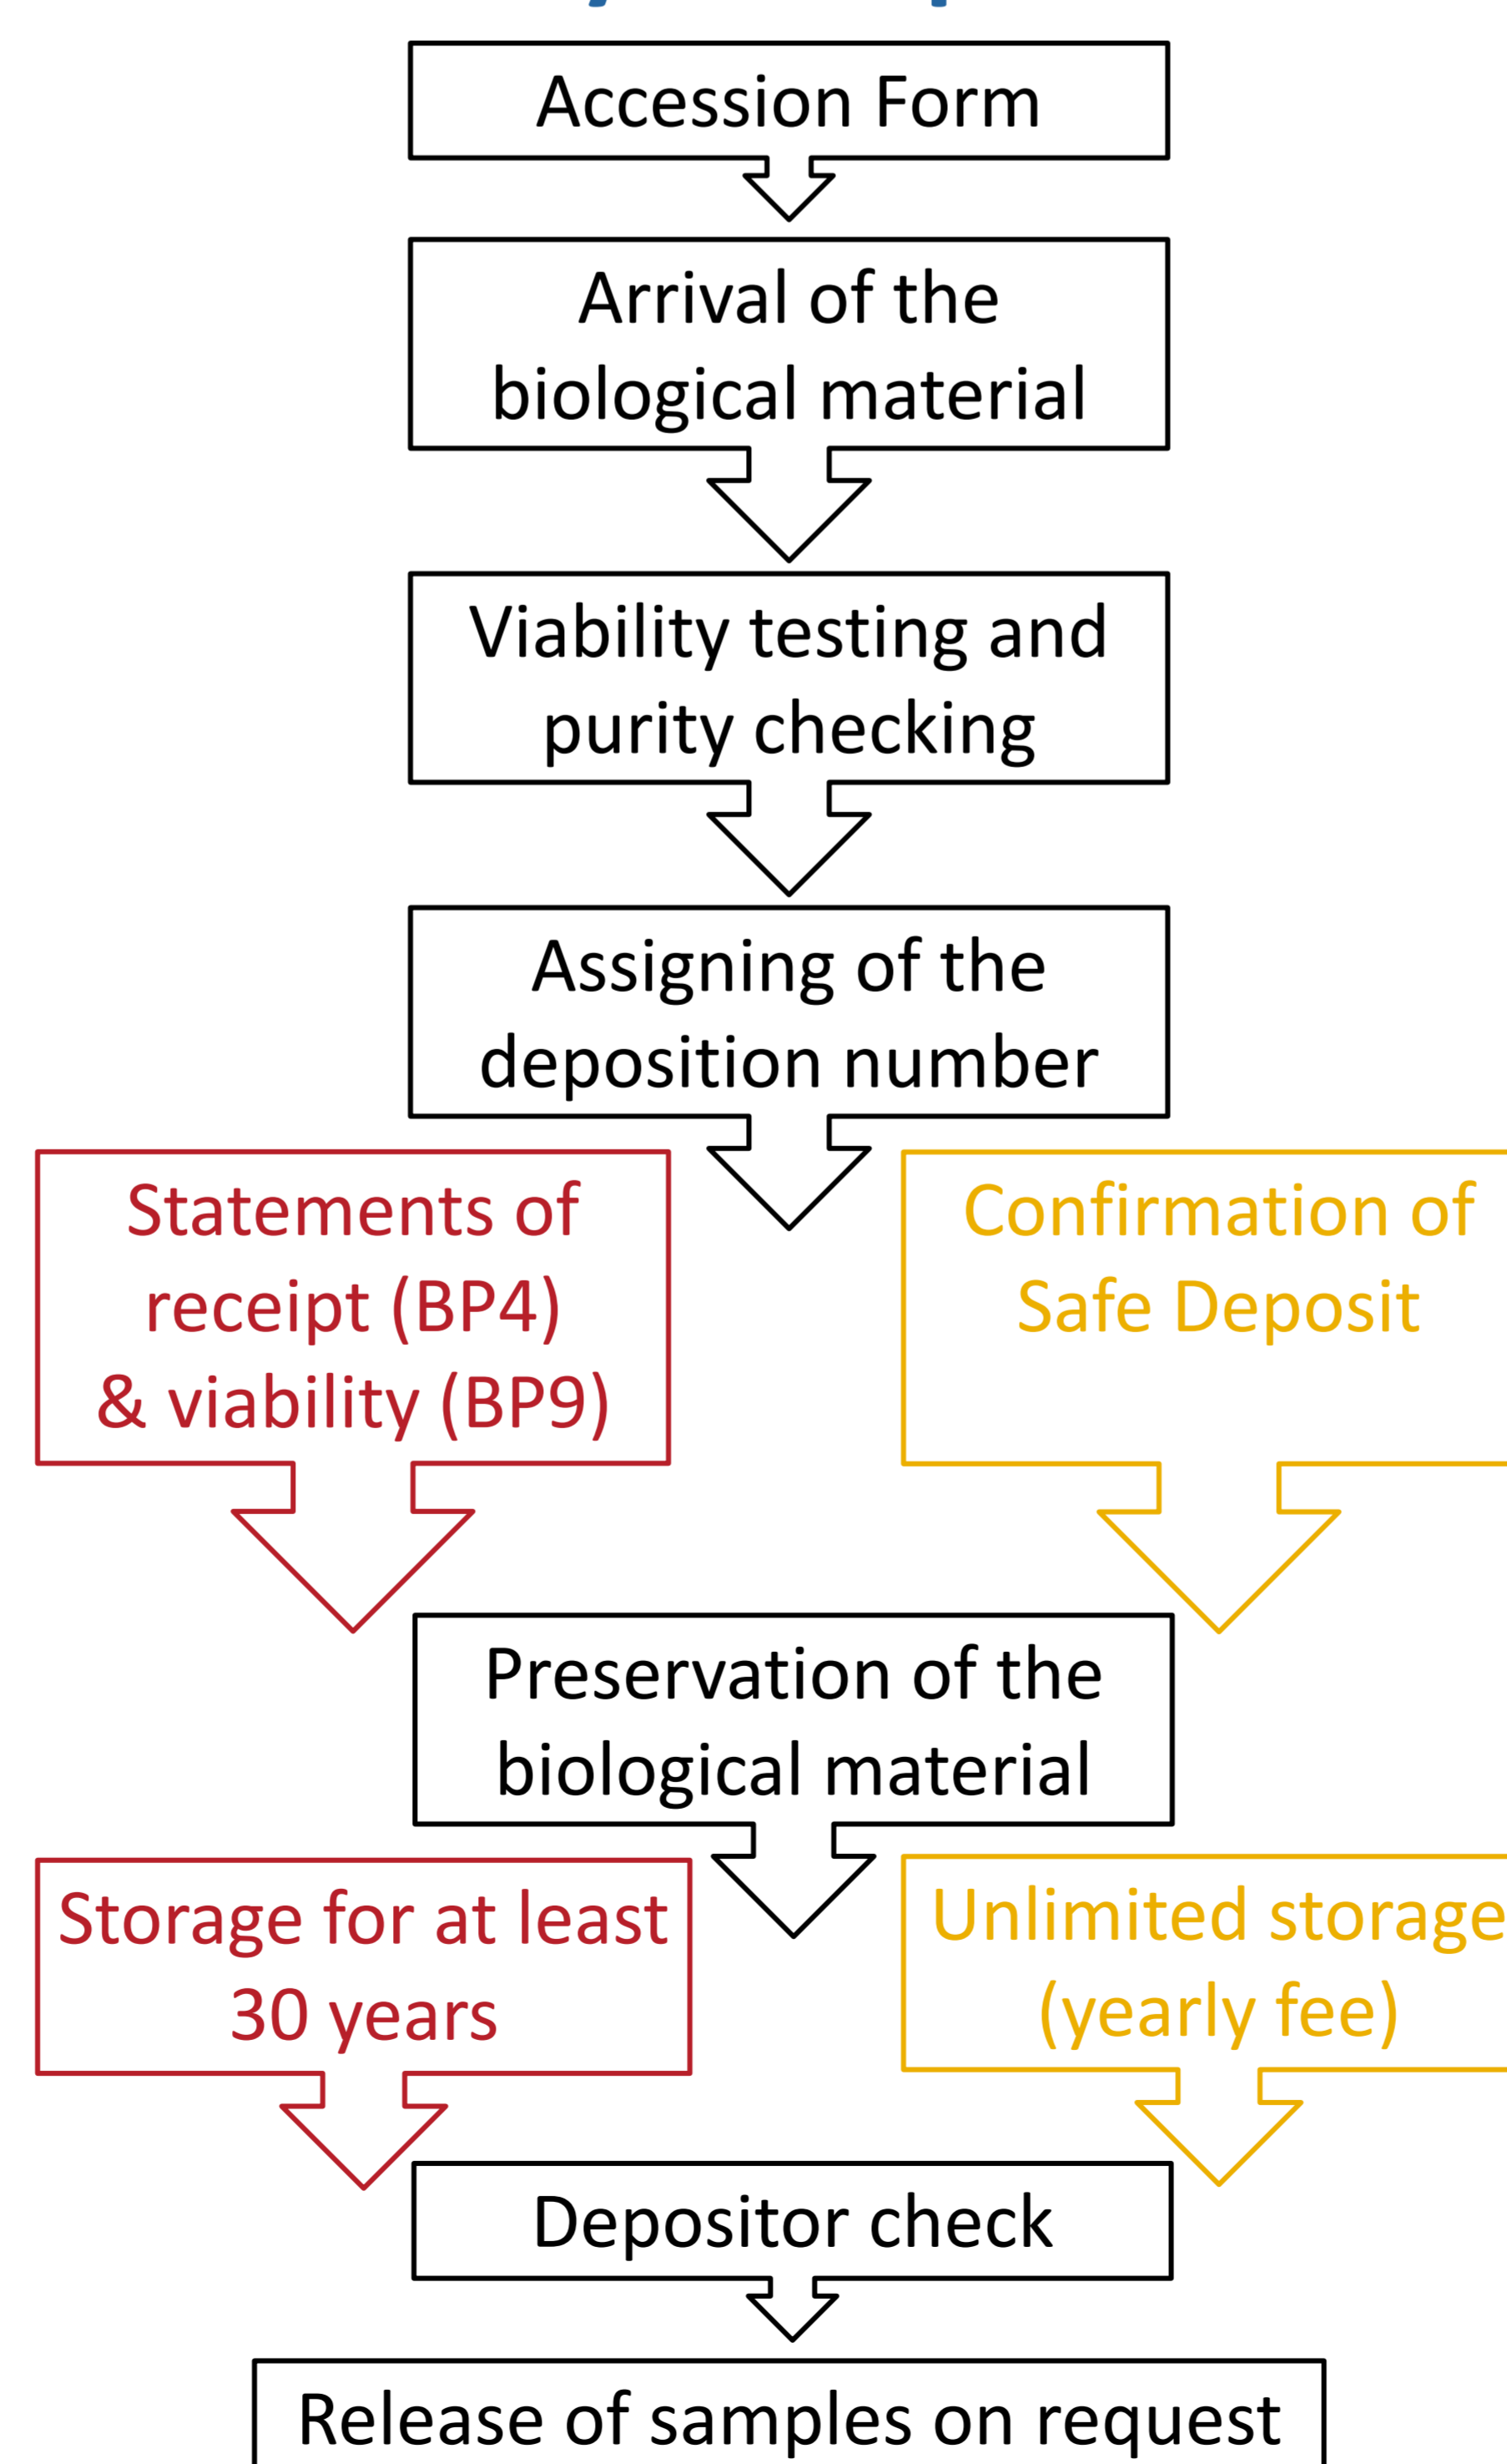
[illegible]

Accession Form

Arrival of the biological material

Viability testing and purity checking

Assigning of the deposition number

Statements of receipt (BP4) & viability (BP9)

Confirmation of Safe Deposit

Preservation of the biological material

Storage for at least 30 years

Unlimited storage (yearly fee)

Depositor check

Release of samples on request